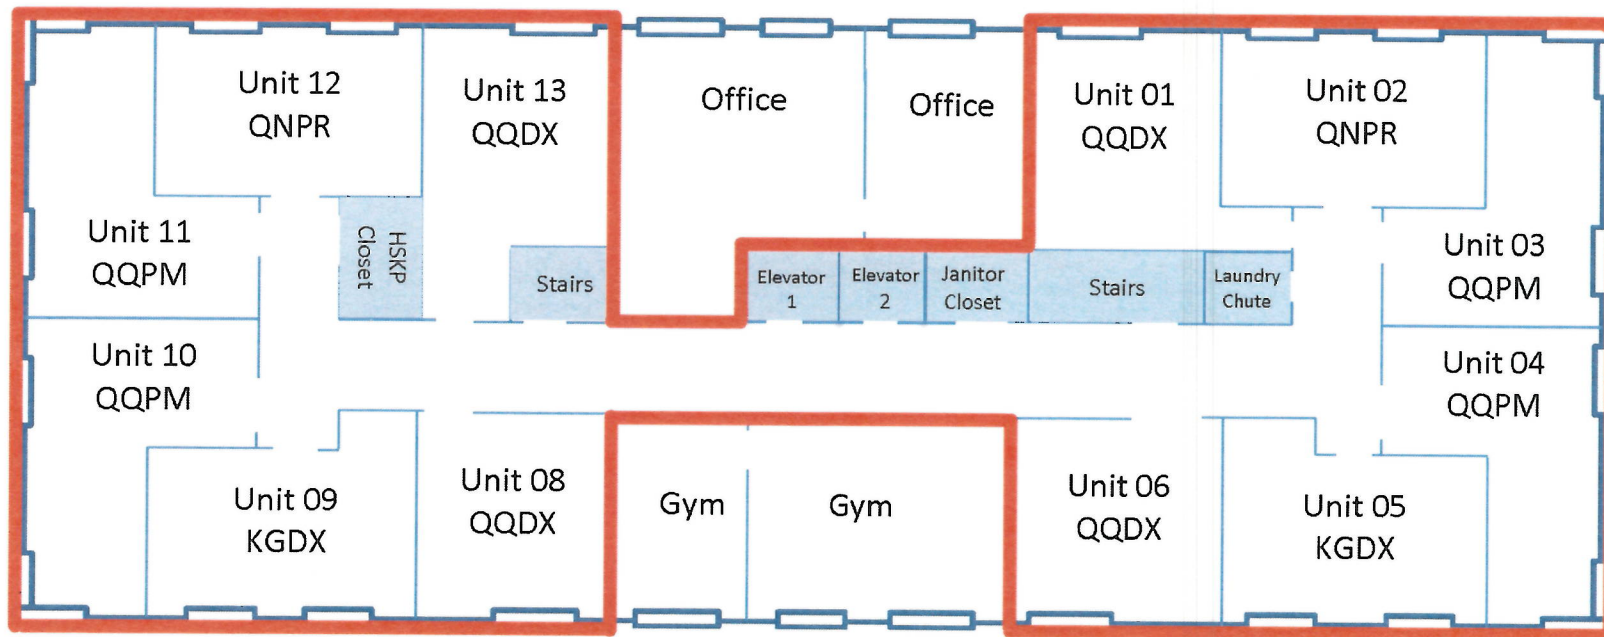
Unit 12
QNPR

Unit 13
QQDX

Office

Office

Unit 01
QQDX

Unit 02
QNPR

Unit 11
QQPM

HSKP
Closet

Stairs

Elevator
1

Elevator
2

Janitor
Closet

Stairs

Laundry
Chute

Unit 03
QQPM

Unit 10
QQPM

Unit 04
QQPM

Unit 09
KGDX

Unit 08
QQDX

Gym

Gym

Unit 06
QQDX

Unit 05
KGDX